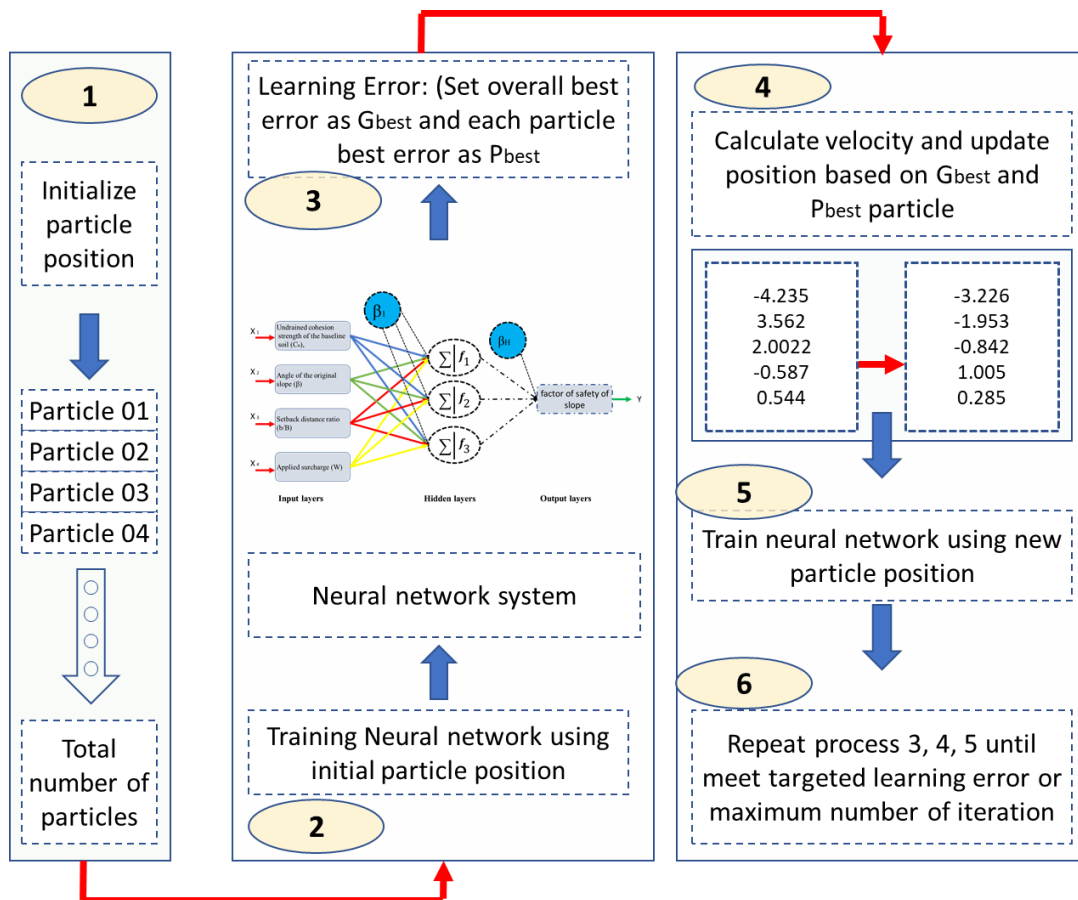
1

Initialize particle position

Particle 01
Particle 02
Particle 03
Particle 04

Total number of particles

Learning Error: (Set overall best error as G$_{best}$ and each particle best error as P$_{best}$

3

$x_1$ Undrained cohesion strength of the baseline soil ($C_u$),
$x_2$ Angle of the original slope (β)
$x_3$ Setback distance ratio (b/B)
$x_4$ Applied surcharge (W)

$\beta_1$

$\sum | f_1$
$\sum | f_2$
$\sum | f_3$

$\beta_H$

factor of safety of slope

y

Input layers
Hidden layers
Output layers

Neural network system

Training Neural network using initial particle position

2

4

Calculate velocity and update position based on G$_{best}$ and P$_{best}$ particle

-4.235
3.562
2.0022
-0.587
0.544

-3.226
-1.953
-0.842
1.005
0.285

5

Train neural network using new particle position

6

Repeat process 3, 4, 5 until meet targeted learning error or maximum number of iteration